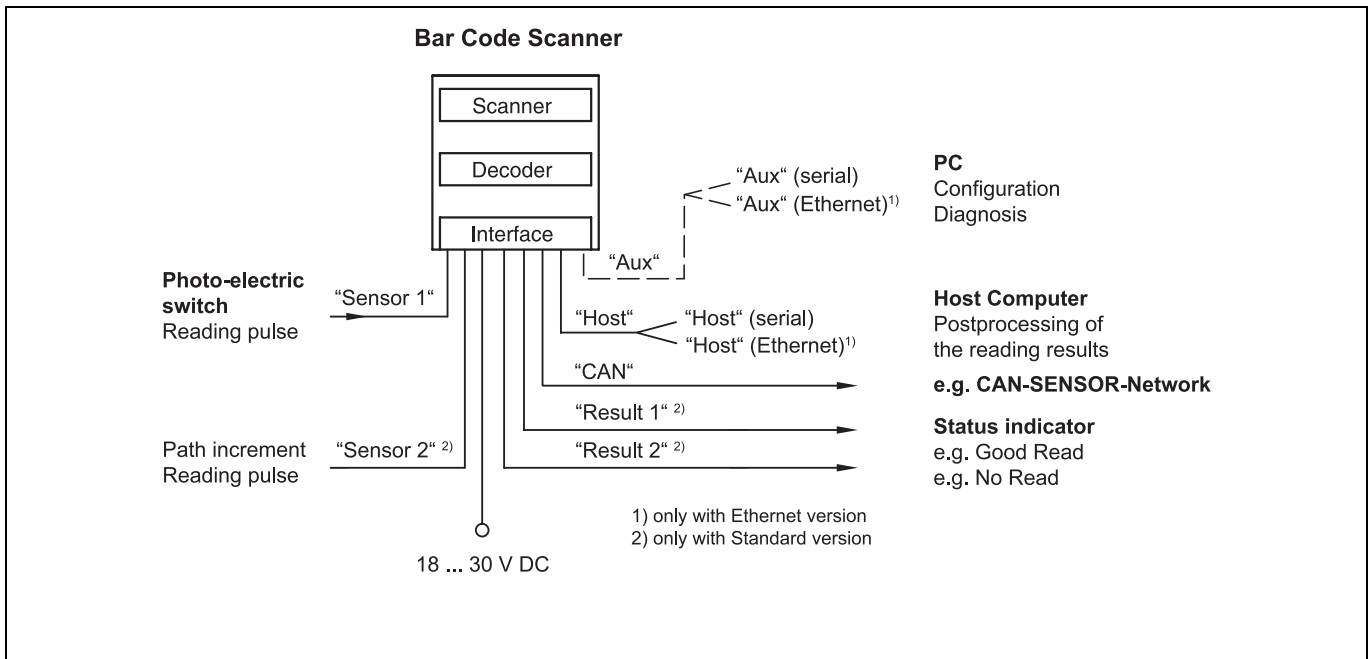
**Bar Code Scanner**

Scanner

Decoder

Interface

"Aux" (serial)
"Aux" (Ethernet)$^{1)}$

**PC**
Configuration
Diagnosis

"Aux"

**Photo-electric switch**
Reading pulse

"Sensor 1"

"Host"

"Host" (serial)
"Host" (Ethernet)$^{1)}$

**Host Computer**
Postprocessing of the reading results

"CAN"

**e.g. CAN-SENSOR-Network**

"Result 1" $^{2)}$

**Status indicator**
e.g. Good Read
e.g. No Read

Path increment
Reading pulse

"Sensor 2" $^{2)}$

"Result 2" $^{2)}$

1) only with Ethernet version
2) only with Standard version

18 ... 30 V DC